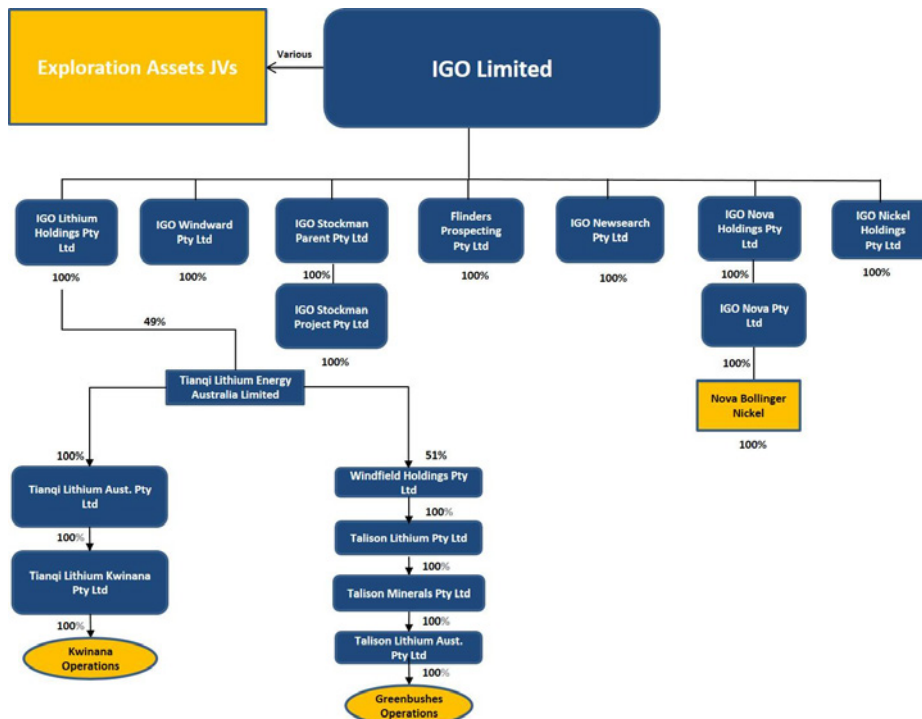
Exploration Assets JVs

Various

IGO Limited

IGO Lithium Holdings Pty Ltd

100%

IGO Windward Pty Ltd

100%

IGO Stockman Parent Pty Ltd

100%

IGO Stockman Project Pty Ltd

100%

Flinders Prospecting Pty Ltd

100%

IGO Newsearch Pty Ltd

100%

IGO Nova Holdings Pty Ltd

100%

IGO Nova Pty Ltd

100%

Nova Bollinger Nickel

100%

IGO Nickel Holdings Pty Ltd

100%

49%

Tianqi Lithium Energy Australia Limited

100%

Tianqi Lithium Aust. Pty Ltd

100%

Tianqi Lithium Kwinana Pty Ltd

100%

Kwinana Operations

51%

Windfield Holdings Pty Ltd

100%

Talison Lithium Pty Ltd

100%

Talison Minerals Pty Ltd

100%

Talison Lithium Aust. Pty Ltd

100%

Greenbushes Operations